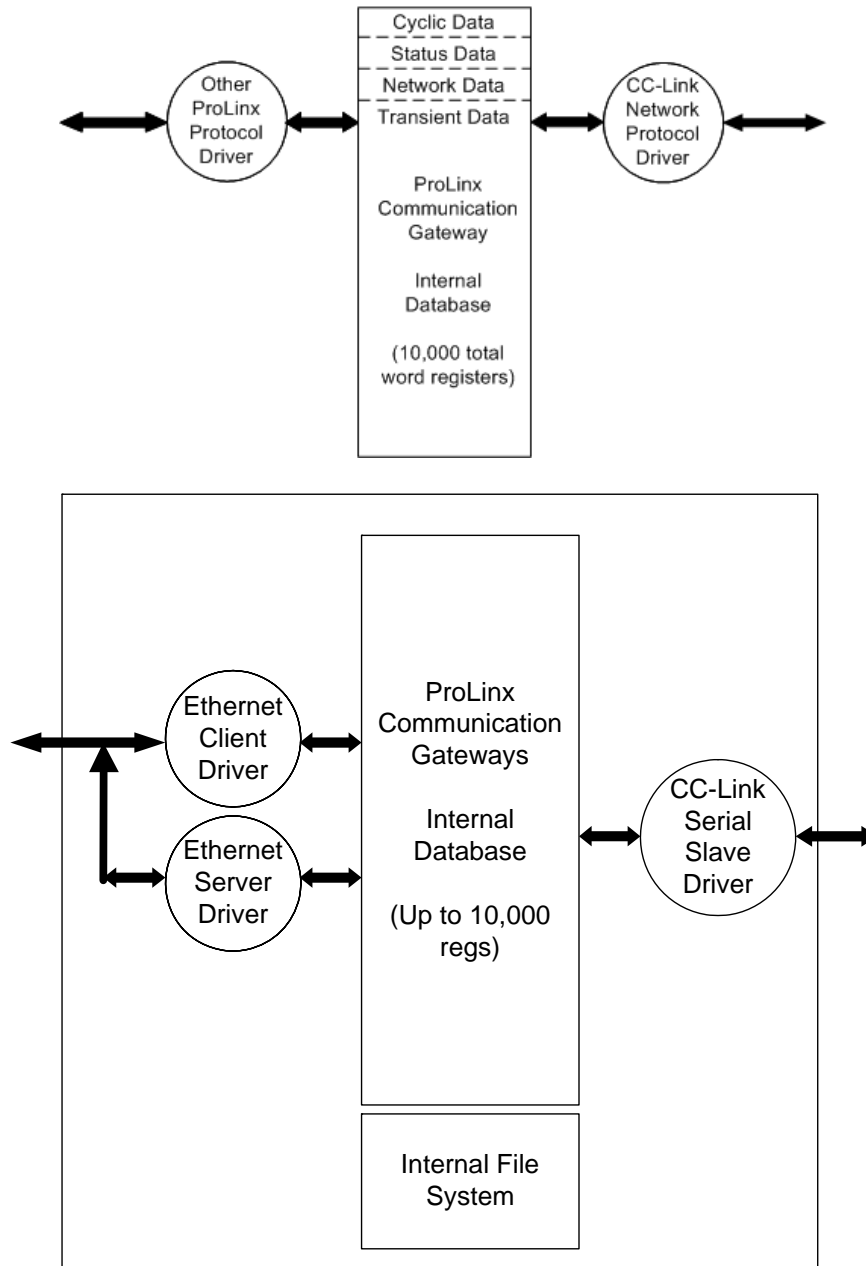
Other ProLinx Protocol Driver

Cyclic Data
Status Data
Network Data
Transient Data

ProLinx Communication Gateway

Internal Database

(10,000 total word registers)

CC-Link Network Protocol Driver

Ethernet Client Driver

Ethernet Server Driver

ProLinx Communication Gateways

Internal Database

(Up to 10,000 regs)

CC-Link Serial Slave Driver

Internal File System